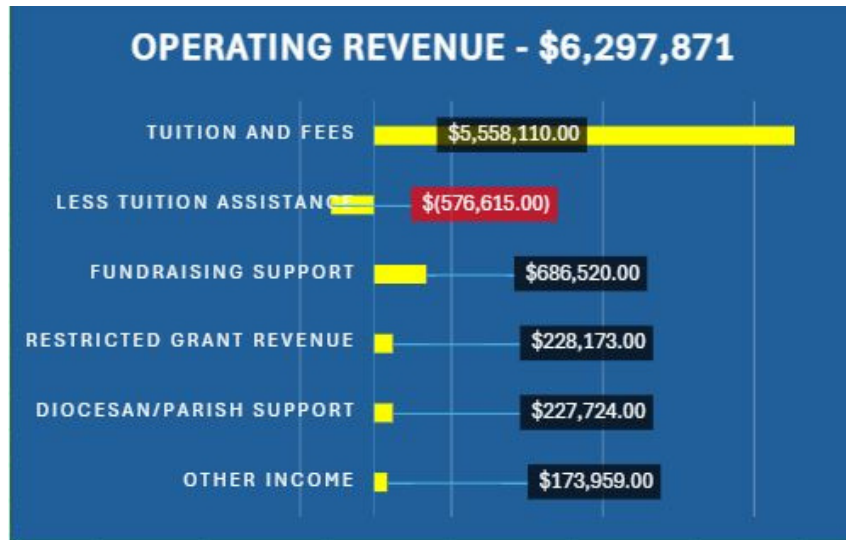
OPERATING REVENUE - $6,297,871

TUITION AND FEES $5,558,110.00

LESS TUITION ASSISTANCE $(576,615.00)

FUNDRAISING SUPPORT $686,520.00

RESTRICTED GRANT REVENUE $228,173.00

DIOCESAN/PARISH SUPPORT $227,724.00

OTHER INCOME $173,959.00